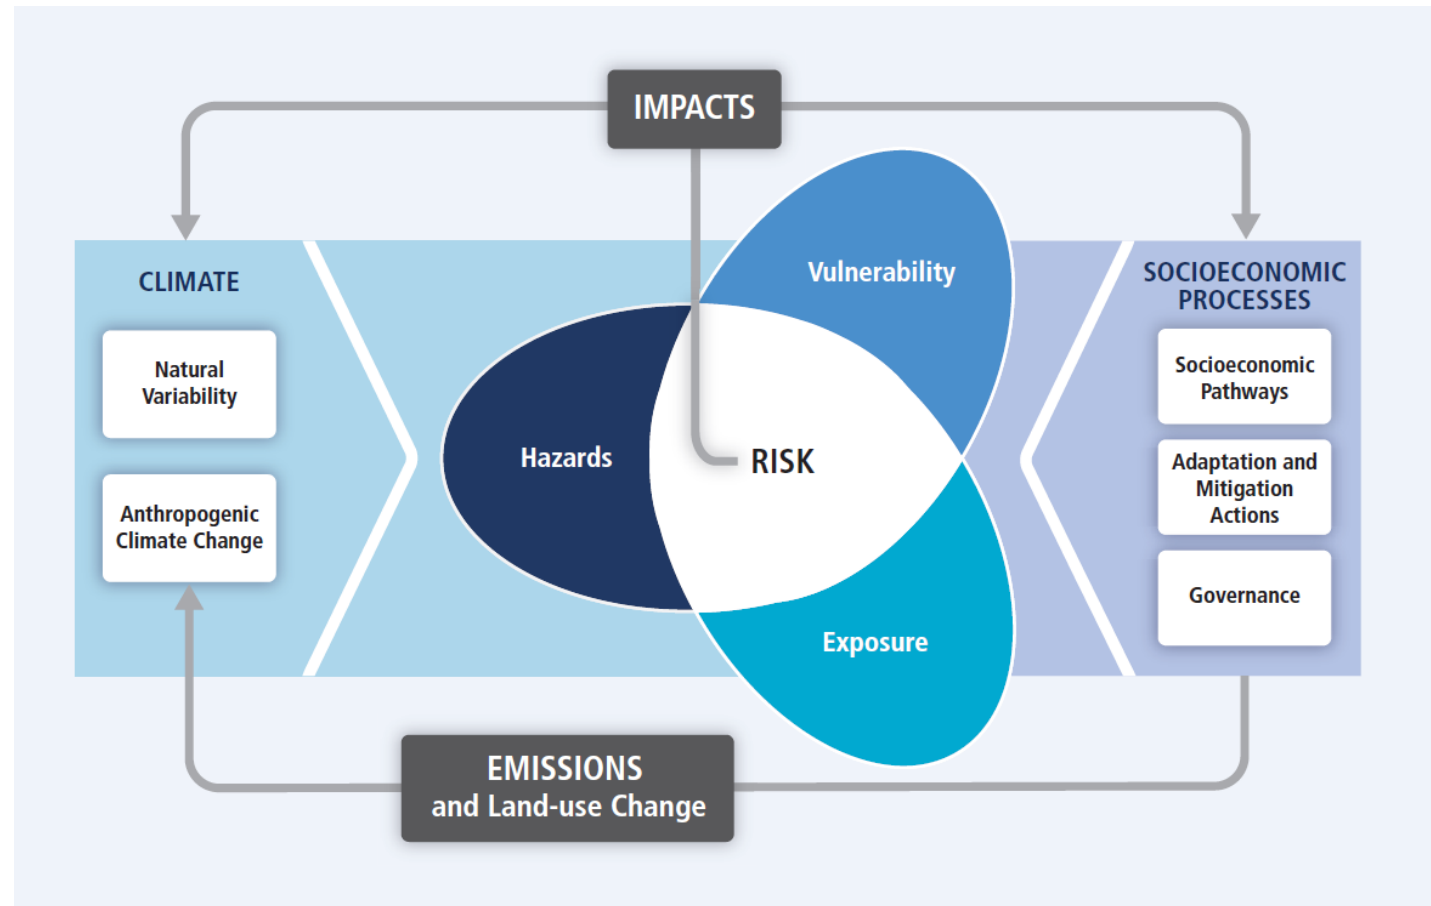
IMPACTS

CLIMATE

Natural Variability

Anthropogenic Climate Change

Vulnerability

Hazards

RISK

Exposure

SOCIOECONOMIC PROCESSES

Socioeconomic Pathways

Adaptation and Mitigation Actions

Governance

EMISSIONS and Land-use Change